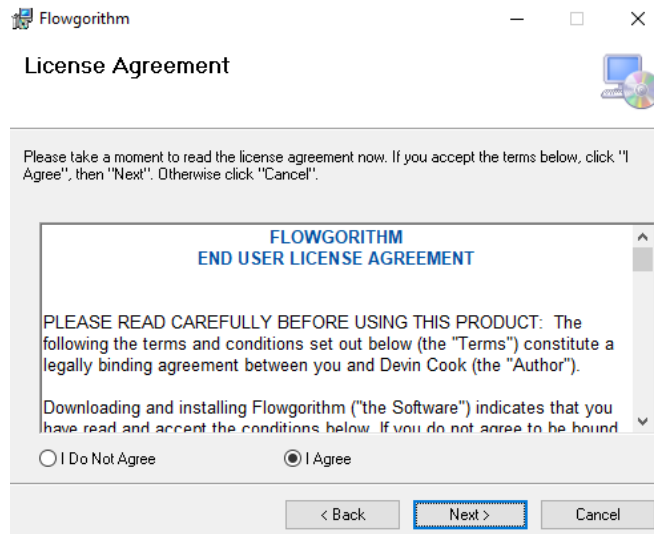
Flowgorithm

License Agreement

Please take a moment to read the license agreement now. If you accept the terms below, click "I Agree", then "Next". Otherwise click "Cancel".

FLOWGORITHM
END USER LICENSE AGREEMENT

PLEASE READ CAREFULLY BEFORE USING THIS PRODUCT: The following the terms and conditions set out below (the "Terms") constitute a legally binding agreement between you and Devin Cook (the "Author").

Downloading and installing Flowgorithm ("the Software") indicates that you have read and accept the conditions below. If you do not agree to be bound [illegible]

I Do Not Agree

I Agree

< Back

Next >

Cancel